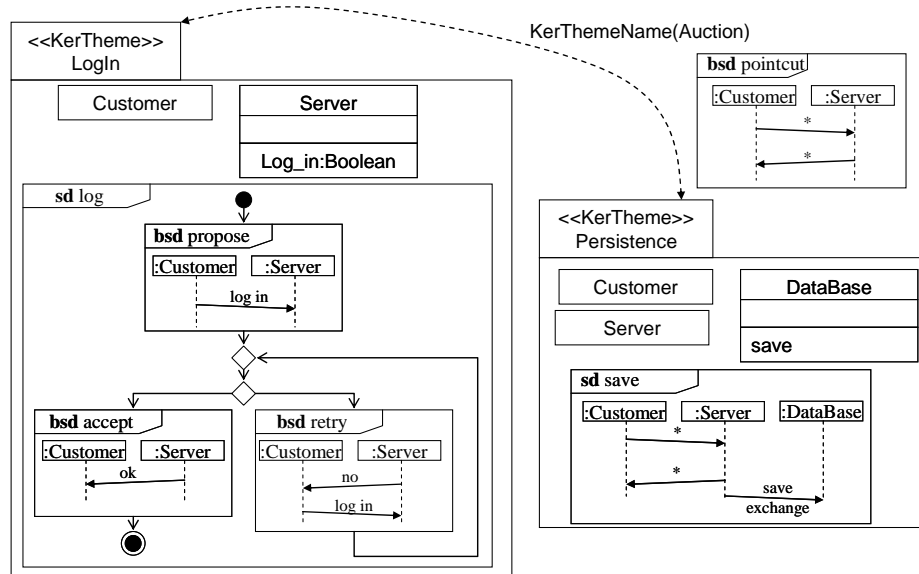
<<KerTheme>>
LogIn

KerThemeName(Auction)

bsd pointcut

:Customer

:Server

*

*

Customer

Server

Log_in:Boolean

sd log

bsd propose

:Customer

:Server

log in

bsd accept

:Customer

:Server

ok

bsd retry

:Customer

:Server

no

log in

<<KerTheme>>
Persistence

Customer

Server

DataBase

save

sd save

:Customer

:Server

:DataBase

*

*

save
exchange